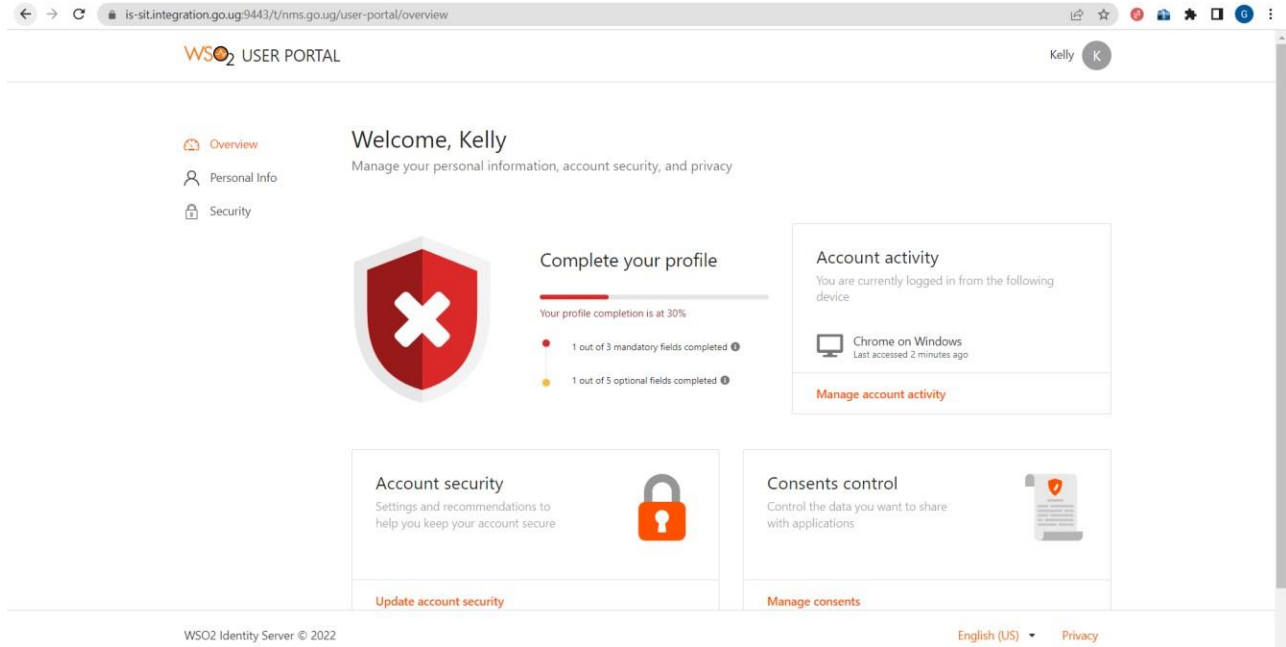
is-sit.integration.go.ug:9443/t/nms.go.ug/user-portal/overview

G

WSO2 USER PORTAL

Kelly K

Overview
Personal Info
Security

Welcome, Kelly
Manage your personal information, account security, and privacy

Complete your profile
Your profile completion is at 30%
1 out of 3 mandatory fields completed
1 out of 5 optional fields completed

Account activity
You are currently logged in from the following device
Chrome on Windows
Last accessed 2 minutes ago
Manage account activity

Account security
Settings and recommendations to help you keep your account secure
Update account security

Consents control
Control the data you want to share with applications
Manage consents

WSO2 Identity Server © 2022

English (US)
Privacy